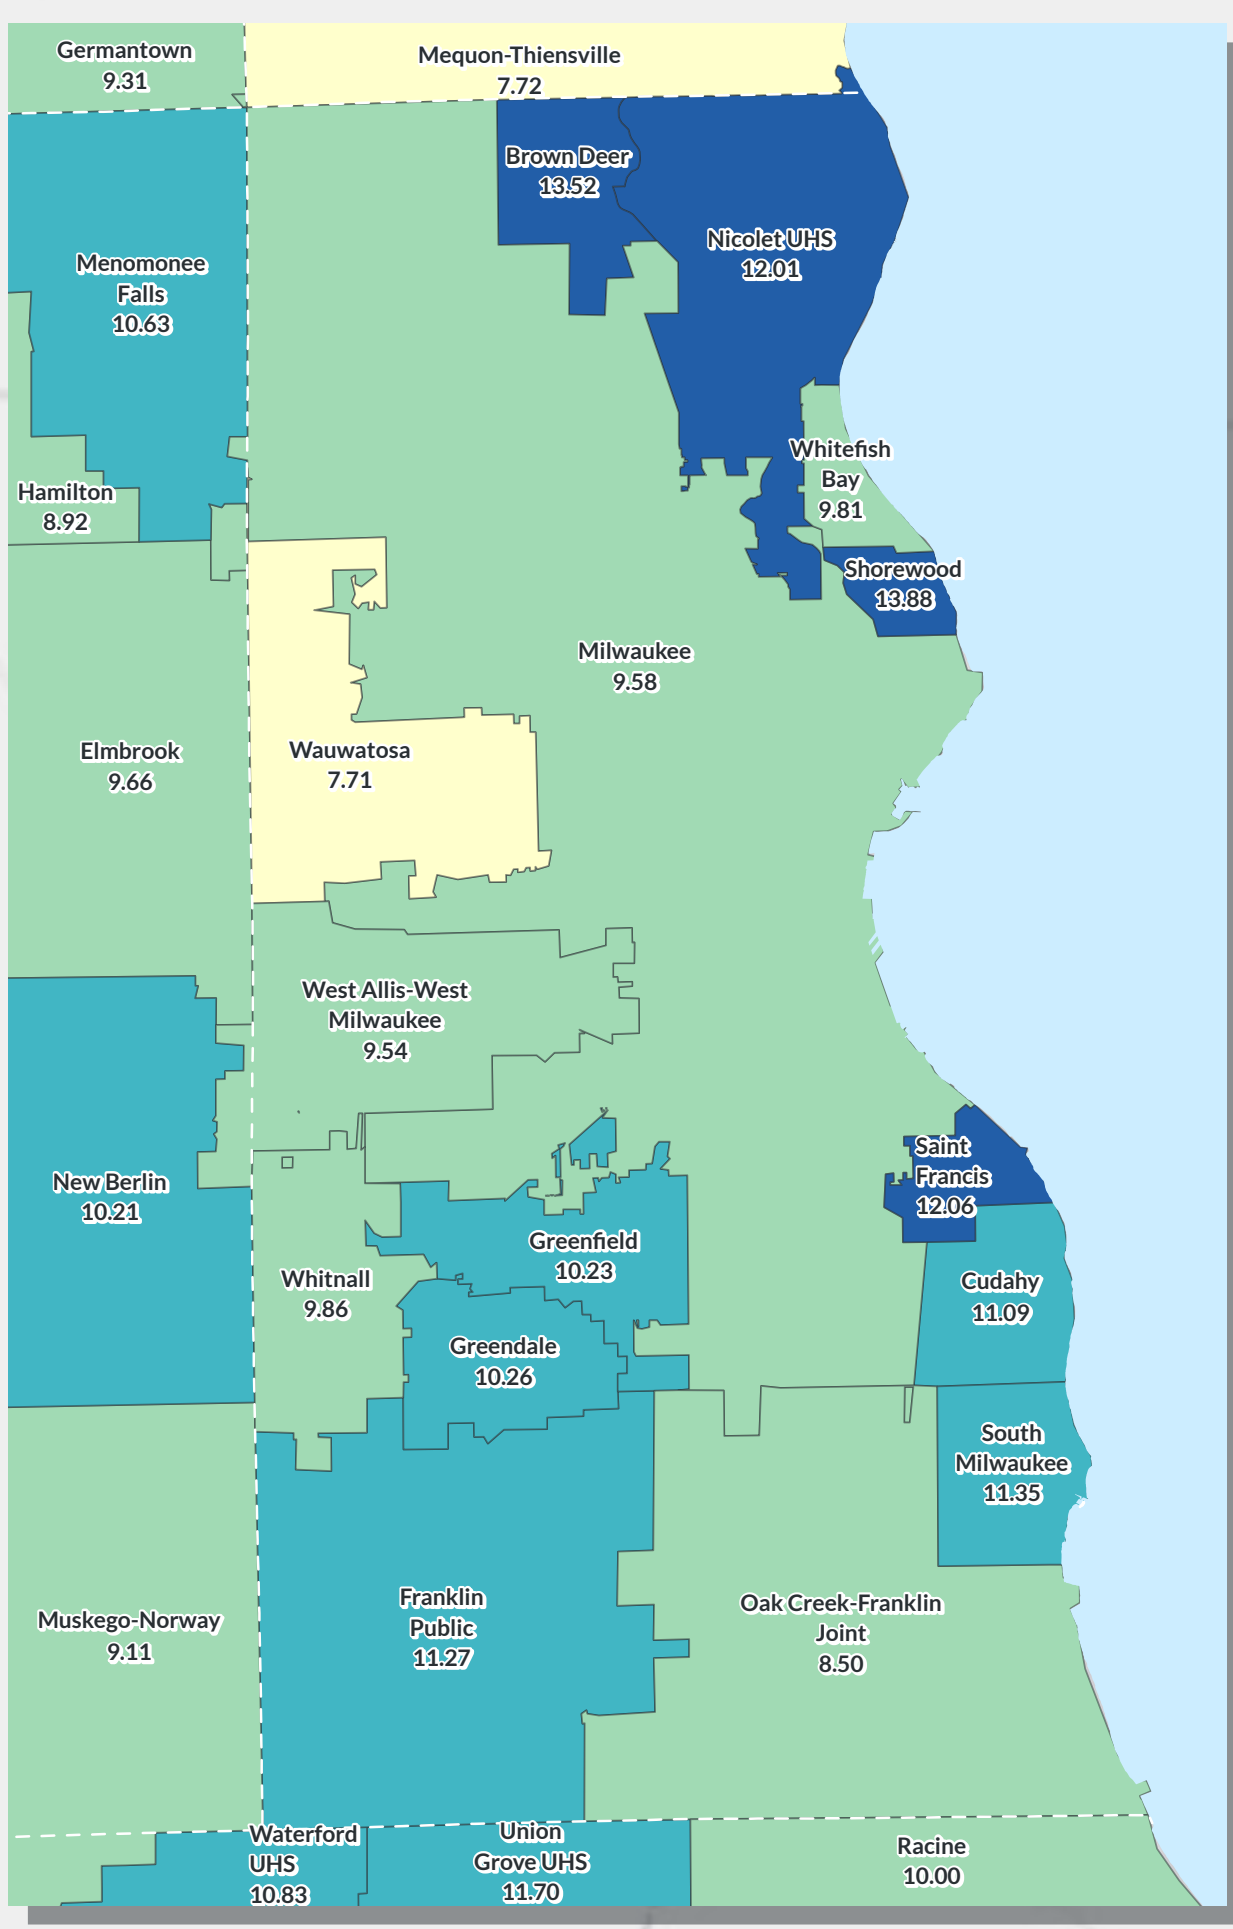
Germantown
9.31

Mequon-Thiensville
7.72

Brown Deer
13.52

Nicolet UHS
12.01

Menomonee Falls
10.63

Whitefish Bay
9.81

Hamilton
8.92

Shorewood
13.88

Milwaukee
9.58

Elmbrook
9.66

Wauwatosa
7.71

West Allis-West Milwaukee
9.54

Saint Francis
12.06

New Berlin
10.21

Greenfield
10.23

Whitnall
9.86

Cudahy
11.09

Greendale
10.26

South Milwaukee
11.35

Franklin Public
11.27

Oak Creek-Franklin Joint
8.50

Muskego-Norway
9.11

Waterford UHS
10.83

Union Grove UHS
11.70

Racine
10.00